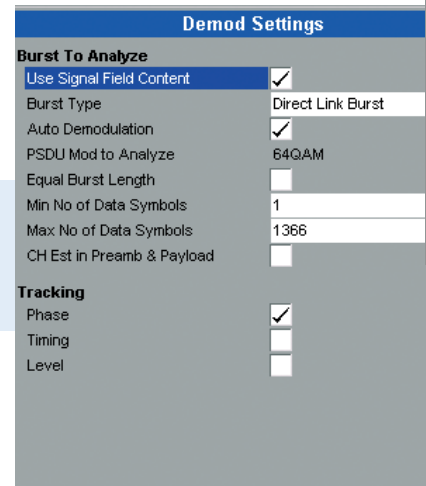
Demod Settings

Burst To Analyze

| | |
|---|---|
| Use Signal Field Content | ✓ |
| Burst Type | Direct Link Burst |
| Auto Demodulation | ✓ |
| PSDU Mod to Analyze | 64QAM |
| Equal Burst Length | |
| Min No of Data Symbols | 1 |
| Max No of Data Symbols | 1366 |
| CH Est in Preamb & Payload | |

Tracking

| | |
|---|---|
| Phase | ✓ |
| Timing | |
| Level | |